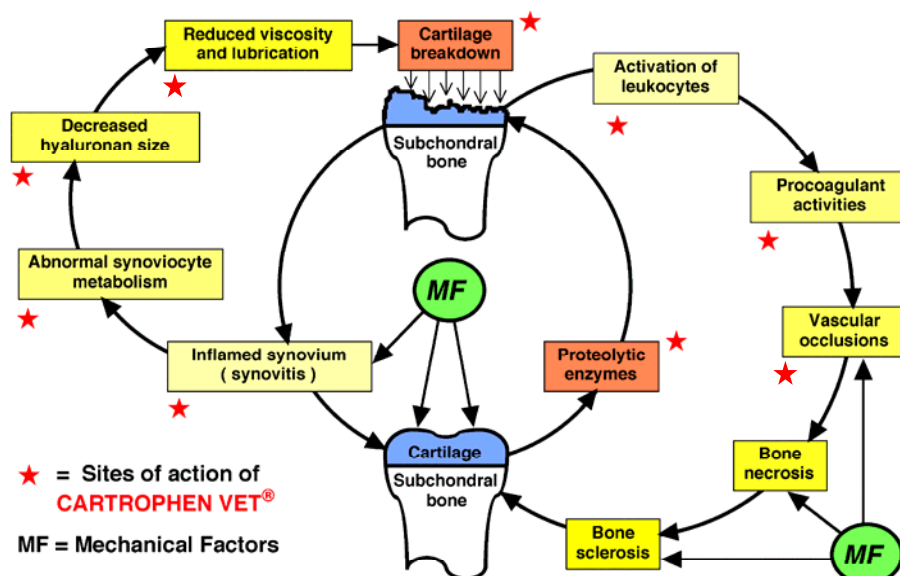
Reduced viscosity and lubrication

Cartilage breakdown

Subchondral bone

Activation of leukocytes

Decreased hyaluronan size

Procoagulant activities

Abnormal synoviocyte metabolism

MF

Vascular occlusions

Inflamed synovium ( synovitis )

Proteolytic enzymes

Cartilage

Subchondral bone

Bone necrosis

★ = Sites of action of CARTROPHEN VET®

Bone sclerosis

MF = Mechanical Factors

MF